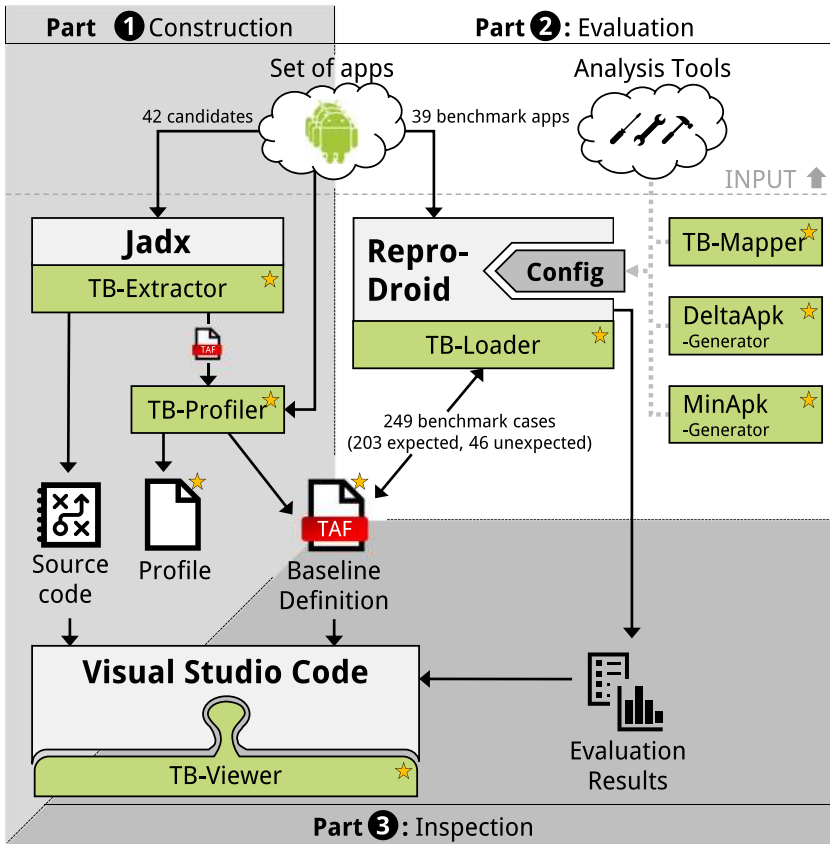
Part 1 Construction

Part 2: Evaluation

Set of apps

Analysis Tools

42 candidates

39 benchmark apps

INPUT

Jadx

TB-Extractor

Repro-Droid

Config

TB-Mapper

DeltaApk -Generator

MinApk -Generator

TB-Loader

TAF

TB-Profiler

249 benchmark cases (203 expected, 46 unexpected)

Source code

Profile

TAF

Baseline Definition

Visual Studio Code

TB-Viewer

Evaluation Results

Part 3: Inspection